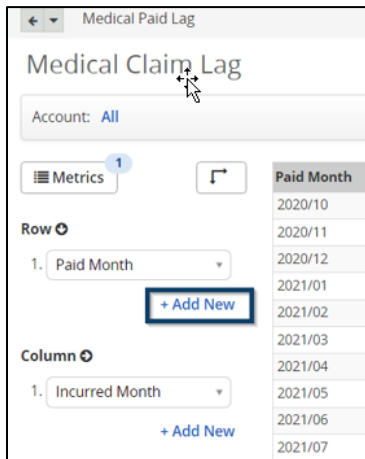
Medical Paid Lag

Medical Claim Lag

Account: All

Metrics 1

Row

1. Paid Month

+ Add New

Column

1. Incurred Month

+ Add New

| Paid Month |
|---|
| 2020/10 |
| 2020/11 |
| 2020/12 |
| 2021/01 |
| 2021/02 |
| 2021/03 |
| 2021/04 |
| 2021/05 |
| 2021/06 |
| 2021/07 |